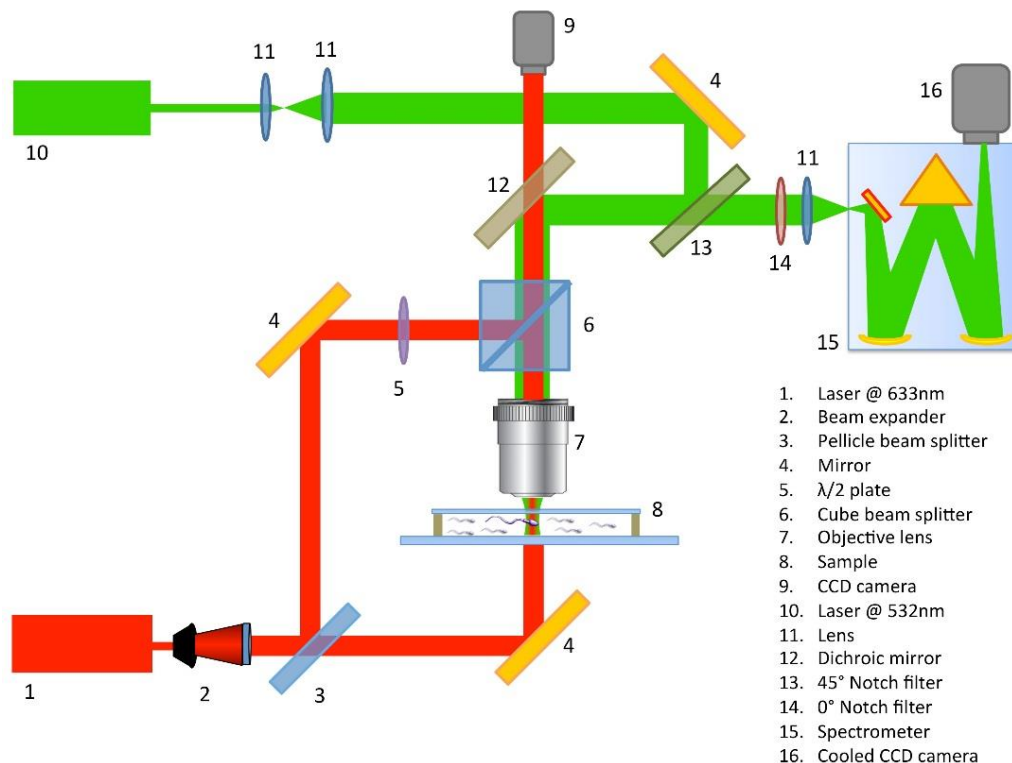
9
11 11
10
4
16
12
11
13
14
4
5
6
15
7
8
1
2
3
4

1. Laser @ 633nm
2. Beam expander
3. Pellicle beam splitter
4. Mirror
5. λ/2 plate
6. Cube beam splitter
7. Objective lens
8. Sample
9. CCD camera
10. Laser @ 532nm
11. Lens
12. Dichroic mirror
13. 45° Notch filter
14. 0° Notch filter
15. Spectrometer
16. Cooled CCD camera